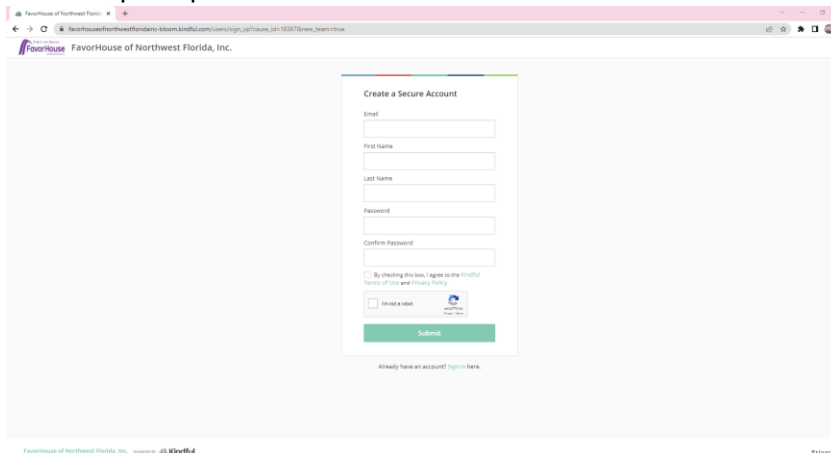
FavorHouse of Northwest Florid ×

favorhouseofnorthwestfloridainc-bloom.kindful.com/users/sign_up?cause_id=18387&new_team=true

FavorHouse FavorHouse of Northwest Florida, Inc.

Create a Secure Account

Email

First Name

Last Name

Password

Confirm Password

By checking this box, I agree to the Kindful Terms of Use and Privacy Policy

I'm not a robot

reCAPTCHA
Privacy - Terms

Submit

Already have an account? Sign in here.

FavorHouse of Northwest Florida, Inc. powered by Kindful

Priva